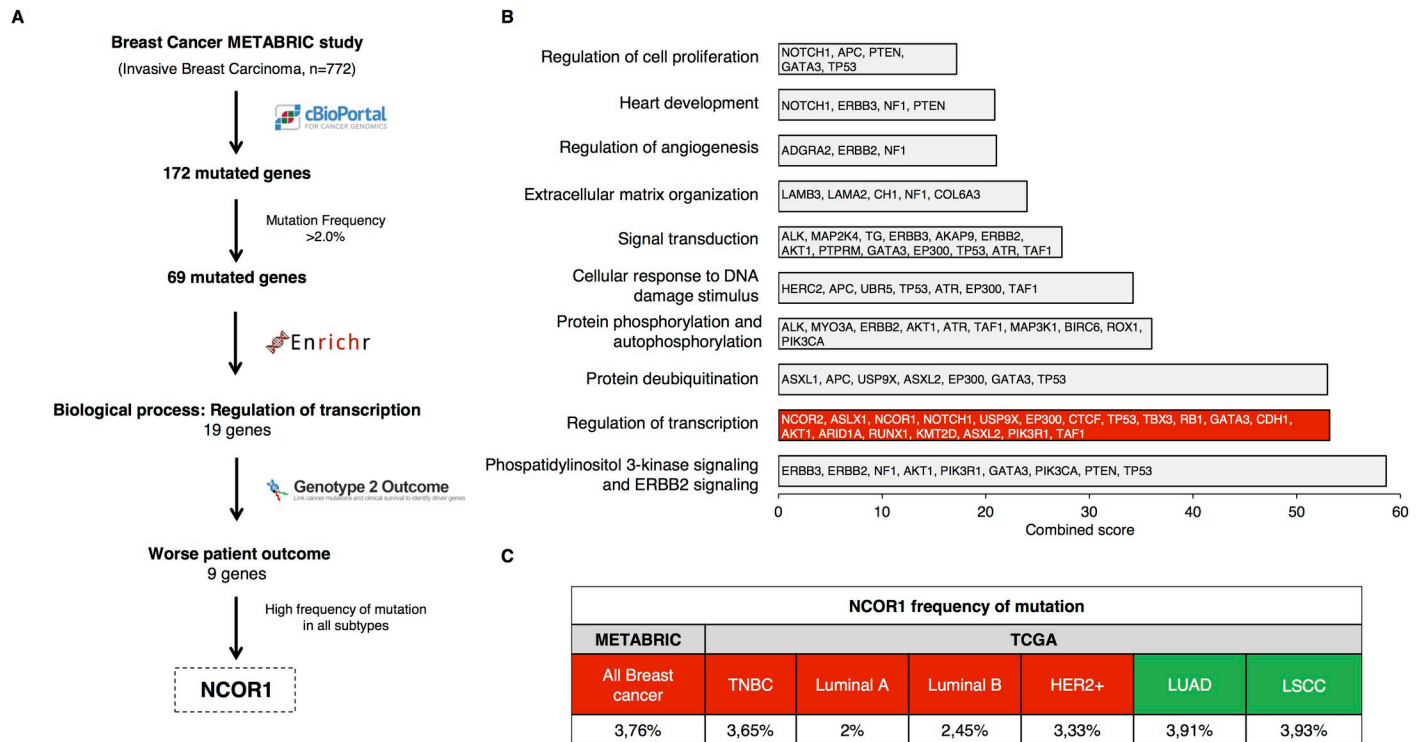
A

Breast Cancer METABRIC study
(Invasive Breast Carcinoma, n=772)

cBioPortal FOR CANCER GENOMICS

172 mutated genes

Mutation Frequency >2.0%

69 mutated genes

Enrichr

Biological process: Regulation of transcription
19 genes

Genotype 2 Outcome
Link cancer mutations and clinical survival to identify driver genes

Worse patient outcome
9 genes

High frequency of mutation in all subtypes

NCOR1

B

Regulation of cell proliferation — NOTCH1, APC, PTEN, GATA3, TP53

Heart development — NOTCH1, ERBB3, NF1, PTEN

Regulation of angiogenesis — ADGRA2, ERBB2, NF1

Extracellular matrix organization — LAMB3, LAMA2, CH1, NF1, COL6A3

Signal transduction — ALK, MAP2K4, TG, ERBB3, AKAP9, ERBB2, AKT1, PTPRM, GATA3, EP300, TP53, ATR, TAF1

Cellular response to DNA damage stimulus — HERC2, APC, UBR5, TP53, ATR, EP300, TAF1

Protein phosphorylation and autophosphorylation — ALK, MYO3A, ERBB2, AKT1, ATR, TAF1, MAP3K1, BIRC6, ROX1, PIK3CA

Protein deubiquitination — ASXL1, APC, USP9X, ASXL2, EP300, GATA3, TP53

Regulation of transcription — NCOR2, ASLX1, NCOR1, NOTCH1, USP9X, EP300, CTCF, TP53, TBX3, RB1, GATA3, CDH1, AKT1, ARID1A, RUNX1, KMT2D, ASXL2, PIK3R1, TAF1

Phospatidylinositol 3-kinase signaling and ERBB2 signaling — ERBB3, ERBB2, NF1, AKT1, PIK3R1, GATA3, PIK3CA, PTEN, TP53

0 10 20 30 40 50 60
Combined score

C

NCOR1 frequency of mutation

| METABRIC | TCGA | | | | | |
|---|---|---|---|---|---|---|
| All Breast cancer | TNBC | Luminal A | Luminal B | HER2+ | LUAD | LSCC |
| 3,76% | 3,65% | 2% | 2,45% | 3,33% | 3,91% | 3,93% |